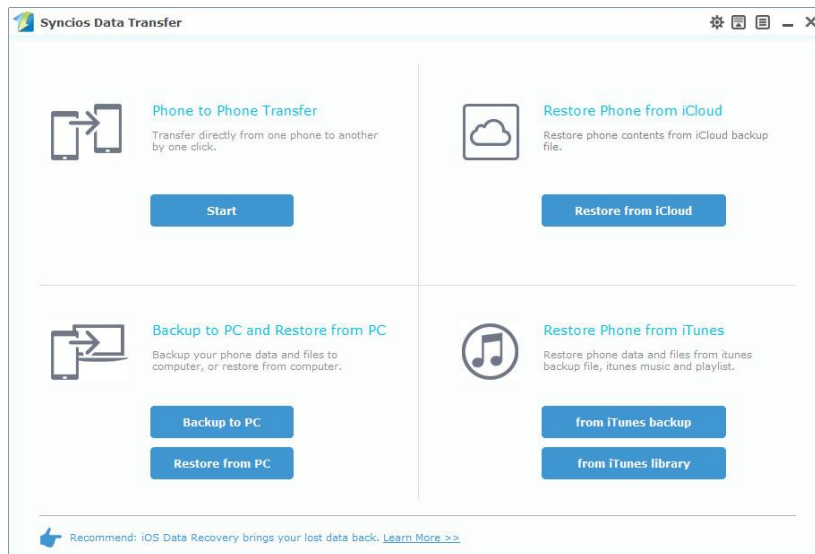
Syncios Data Transfer

Phone to Phone Transfer

Transfer directly from one phone to another by one click.

Start

Restore Phone from iCloud

Restore phone contents from iCloud backup file.

Restore from iCloud

Backup to PC and Restore from PC

Backup your phone data and files to computer, or restore from computer.

Backup to PC

Restore from PC

Restore Phone from iTunes

Restore phone data and files from itunes backup file, itunes music and playlist.

from iTunes backup

from iTunes library

Recommend: iOS Data Recovery brings your lost data back. Learn More >>